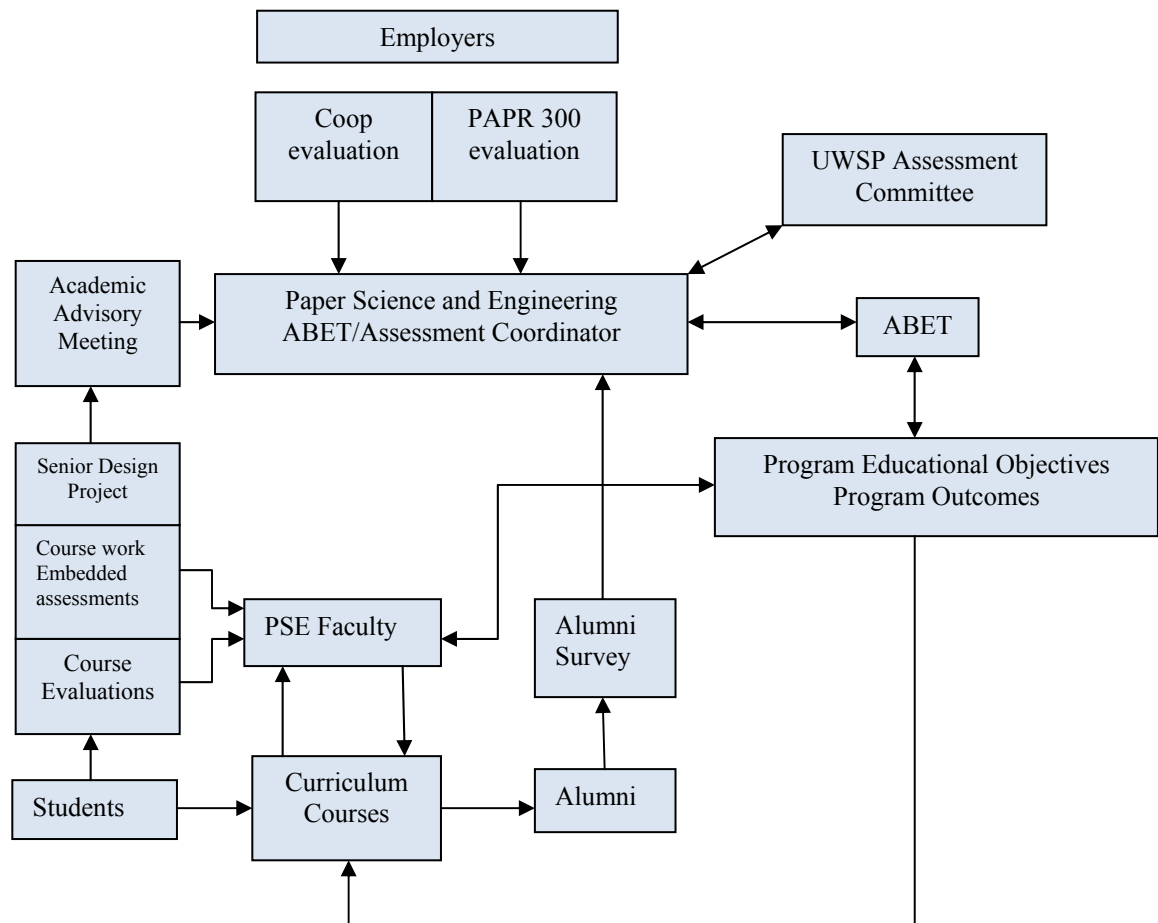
Employers

Coop evaluation

PAPR 300 evaluation

UWSP Assessment Committee

Academic Advisory Meeting

Paper Science and Engineering ABET/Assessment Coordinator

ABET

Senior Design Project

Program Educational Objectives Program Outcomes

Course work Embedded assessments

PSE Faculty

Alumni Survey

Course Evaluations

Students

Curriculum Courses

Alumni